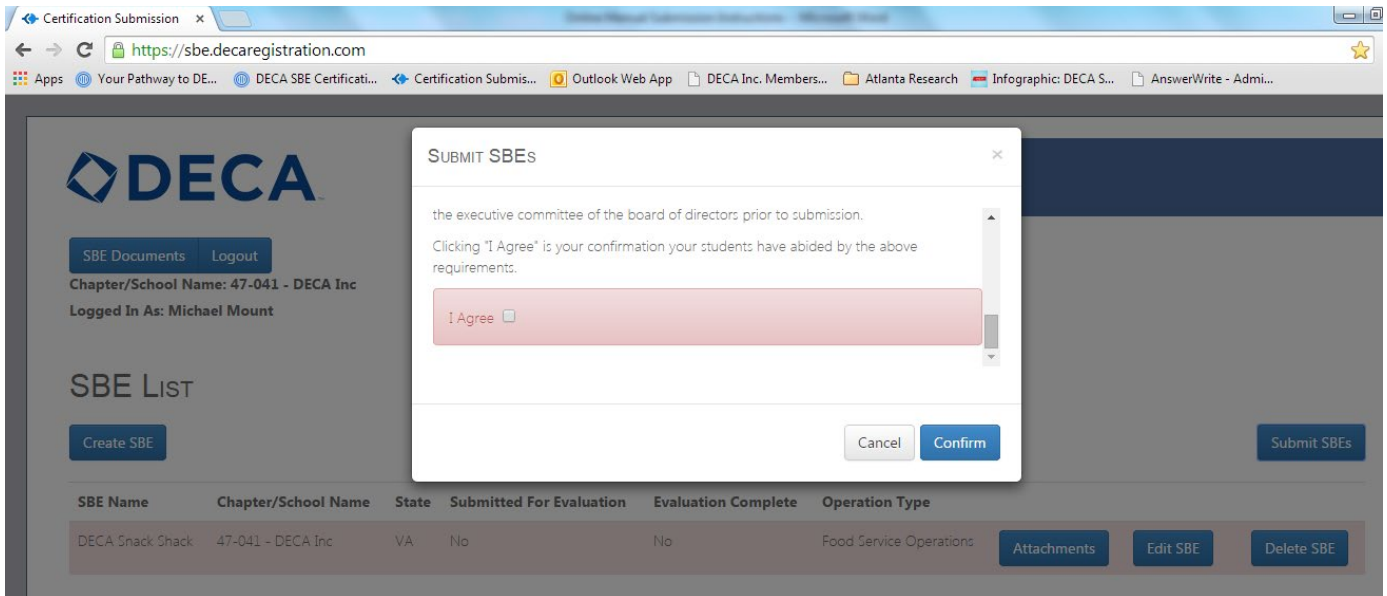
Certification Submission ×

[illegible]

https://sbe.decaregistration.com

Apps Your Pathway to DE... DECA SBE Certificati... Certification Submis... Outlook Web App DECA Inc. Members... Atlanta Research Infographic: DECA S... AnswerWrite - Admi...

DECA

SBE Documents Logout

Chapter/School Name: 47-041 - DECA Inc

Logged In As: Michael Mount

SBE List

Create SBE

Submit SBEs

| SBE Name | Chapter/School Name | State | Submitted For Evaluation | Evaluation Complete | Operation Type | | | |
|---|---|---|---|---|---|---|---|---|
| DECA Snack Shack | 47-041 - DECA Inc | VA | No | No | Food Service Operations | Attachments | Edit SBE | Delete SBE |

Submit SBEs ×

the executive committee of the board of directors prior to submission.

Clicking "I Agree" is your confirmation your students have abided by the above requirements.

I Agree

Cancel Confirm